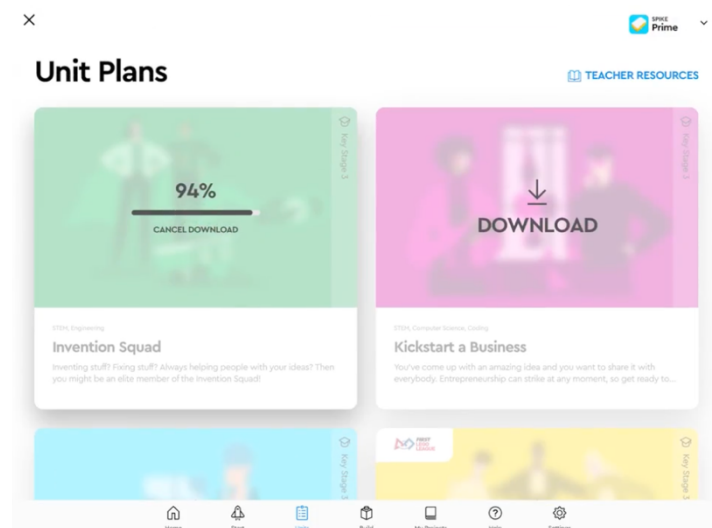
SPIKE Prime

Unit Plans

TEACHER RESOURCES

Key Stage 3

94%

CANCEL DOWNLOAD

STEM, Engineering

Invention Squad

Inventing stuff? Fixing stuff? Always helping people with your ideas? Then you might be an elite member of the Invention Squad!

Key Stage 3

DOWNLOAD

STEM, Computer Science, Coding

Kickstart a Business

You've come up with an amazing idea and you want to share it with everybody. Entrepreneurship can strike at any moment, so get ready to...

Key Stage 3

FIRST LEGO LEAGUE

Key Stage 3

Home Start Units Build My Projects Help Settings